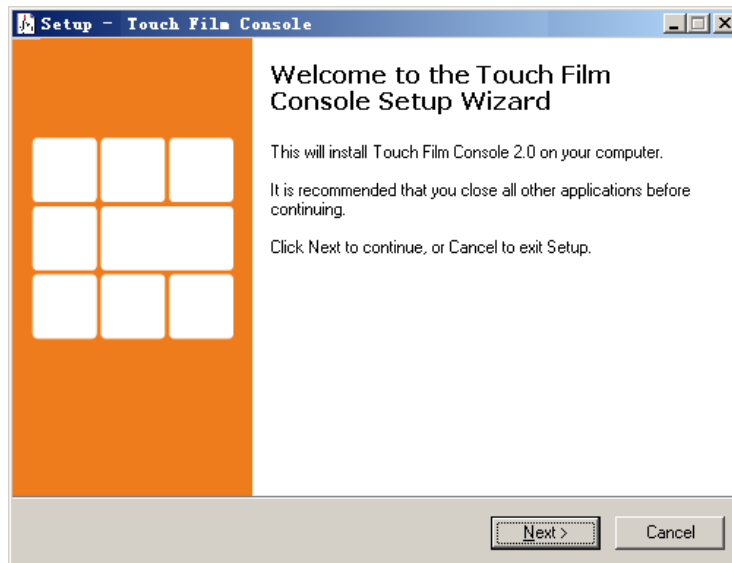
Setup - Touch Film Console

Welcome to the Touch Film Console Setup Wizard

This will install Touch Film Console 2.0 on your computer.

It is recommended that you close all other applications before continuing.

Click Next to continue, or Cancel to exit Setup.

Next >

Cancel